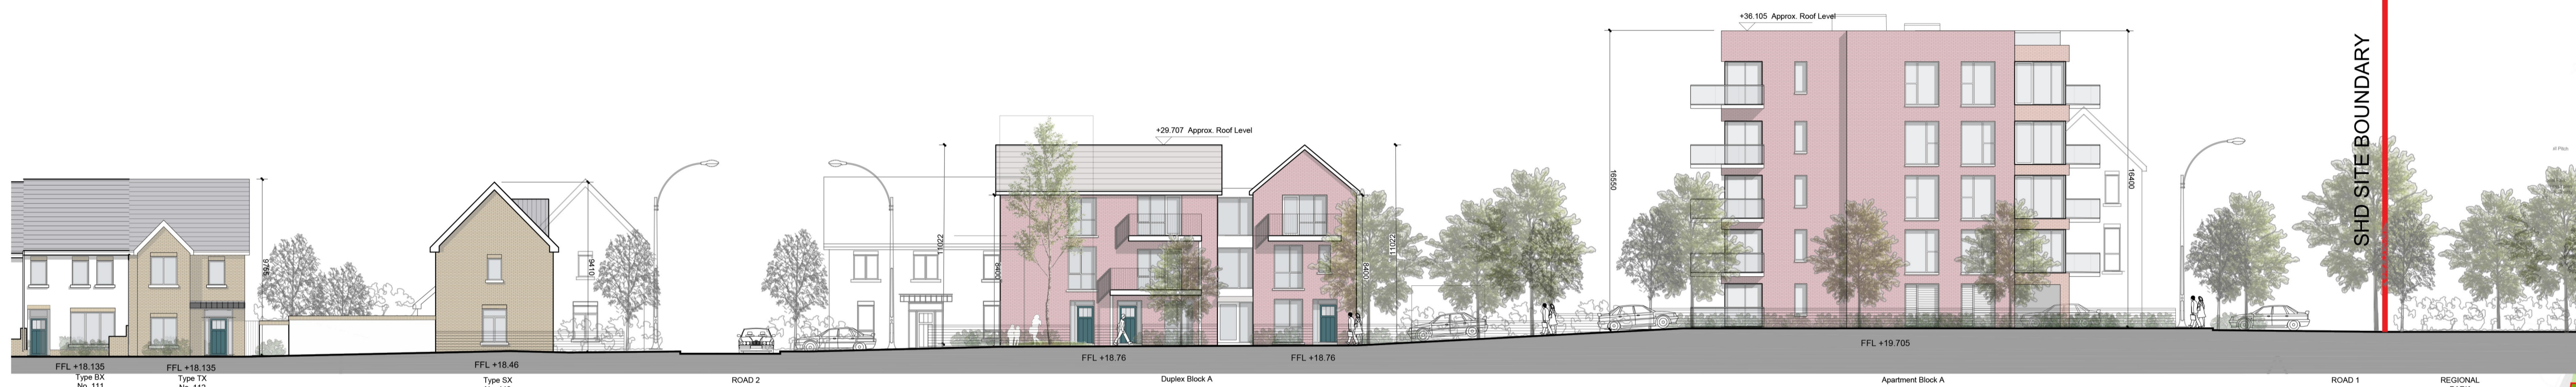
+36.105 Approx. Roof Level

SHD SITE BOUNDARY

+29.707 Approx. Roof Level

16550

16400

11022

11022

9410

8400

8400

8400

9946

FFL +18.135
Type BX
No. 111

FFL +18.135
Type TX
No. 112

FFL +18.46
Type SX

ROAD 2

FFL +18.76
Duplex Block A

FFL +18.76

FFL +19.705
Apartment Block A

ROAD 1

REGIONAL
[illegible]